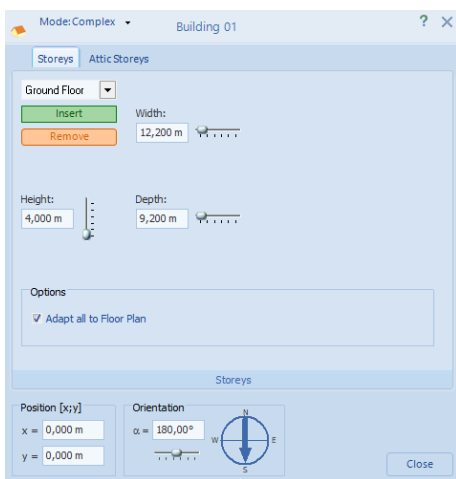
Mode: Complex
Building 01
?
Storeys
Attic Storeys
Ground Floor
Insert
Remove
Width:
12,200 m
Height:
4,000 m
Depth:
9,200 m
Options
Adapt all to Floor Plan
Storeys
Position [x;y]
x = 0,000 m
y = 0,000 m
Orientation
α = 180,00°
N
W
E
S
Close